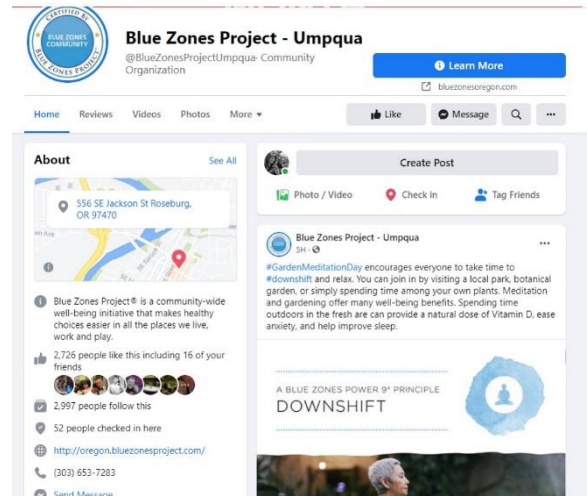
CERTIFIED BY
BLUE ZONES COMMUNITY
BLUE ZONES PROJECT

Blue Zones Project - Umpqua
@BlueZonesProjectUmpqua· Community Organization

Learn More
bluezonesoregon.com

Home Reviews Videos Photos More ▾

Like Message

About See All

556 SE Jackson St Roseburg, OR 97470

Blue Zones Project® is a community-wide well-being initiative that makes healthy choices easier in all the places we live, work and play.

2,726 people like this including 16 of your friends

2,997 people follow this

52 people checked in here

http://oregon.bluezonesproject.com/

(303) 653-7283

Send Message

Create Post

Photo / Video Check in Tag Friends

Blue Zones Project - Umpqua
5H ·

#GardenMeditationDay encourages everyone to take time to #downshift and relax. You can join in by visiting a local park, botanical garden, or simply spending time among your own plants. Meditation and gardening offer many well-being benefits. Spending time outdoors in the fresh are can provide a natural dose of Vitamin D, ease anxiety, and help improve sleep.

A BLUE ZONES POWER 9® PRINCIPLE
DOWNSHIFT